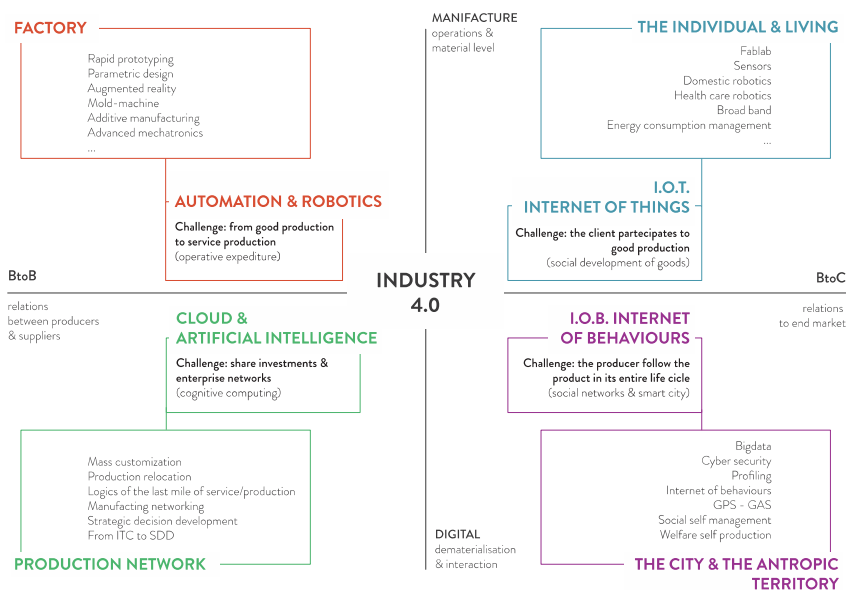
FACTORY

Rapid prototyping
Parametric design
Augmented reality
Mold-machine
Additive manufacturing
Advanced mechatronics
...

AUTOMATION & ROBOTICS

Challenge: from good production to service production
(operative expediture)

MANIFACTURE
operations & material level

THE INDIVIDUAL & LIVING

Fablab
Sensors
Domestic robotics
Health care robotics
Broad band
Energy consumption management
...

I.O.T.
INTERNET OF THINGS

Challenge: the client partecipates to good production
(social development of goods)

BtoB

relations between producers & suppliers

INDUSTRY 4.0

BtoC

relations to end market

CLOUD & ARTIFICIAL INTELLIGENCE

Challenge: share investments & enterprise networks
(cognitive computing)

Mass customization
Production relocation
Logics of the last mile of service/production
Manufacting networking
Strategic decision development
From ITC to SDD

PRODUCTION NETWORK

I.O.B. INTERNET OF BEHAVIOURS

Challenge: the producer follow the product in its entire life cicle
(social networks & smart city)

Bigdata
Cyber security
Profiling
Internet of behaviours
GPS - GAS
Social self management
Welfare self production

DIGITAL
dematerialisation & interaction

THE CITY & THE ANTROPIC TERRITORY